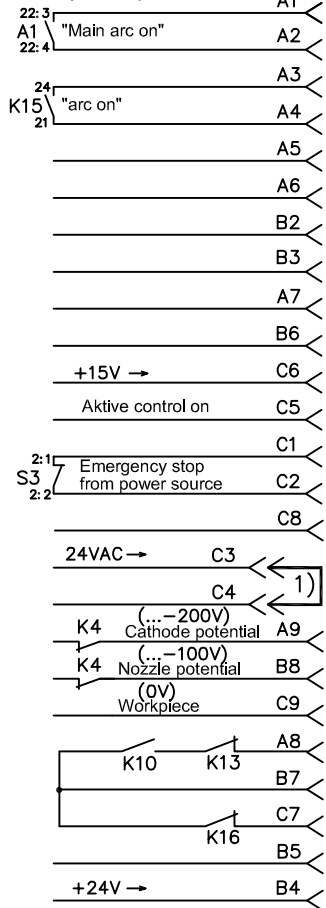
22:3
A1
22:4
"Main arc on"
A1
A2
24
K15
21
"arc on"
A3
A4
A5
A6
B2
B3
A7
B6
+15V →
C6
Aktive control on
C5
C1
2:1
S3
2:2
Emergency stop from power source
C2
C8
24VAC →
C3
C4
1)
K4
(...−200V)
Cathode potential
A9
K4
(...−100V)
Nozzle potential
B8
(0V)
Workpiece
C9
K10
K13
A8
B7
K16
C7
B5
+24V →
B4